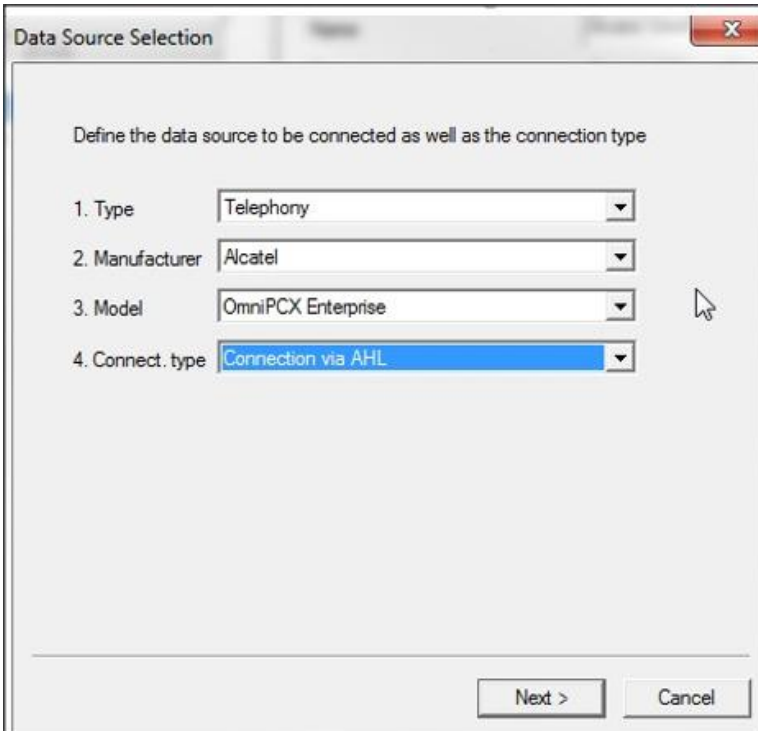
Data Source Selection

Define the data source to be connected as well as the connection type

1. Type Telephony

2. Manufacturer Alcatel

3. Model OmniPCX Enterprise

4. Connect. type Connection via AHL

Next >

Cancel